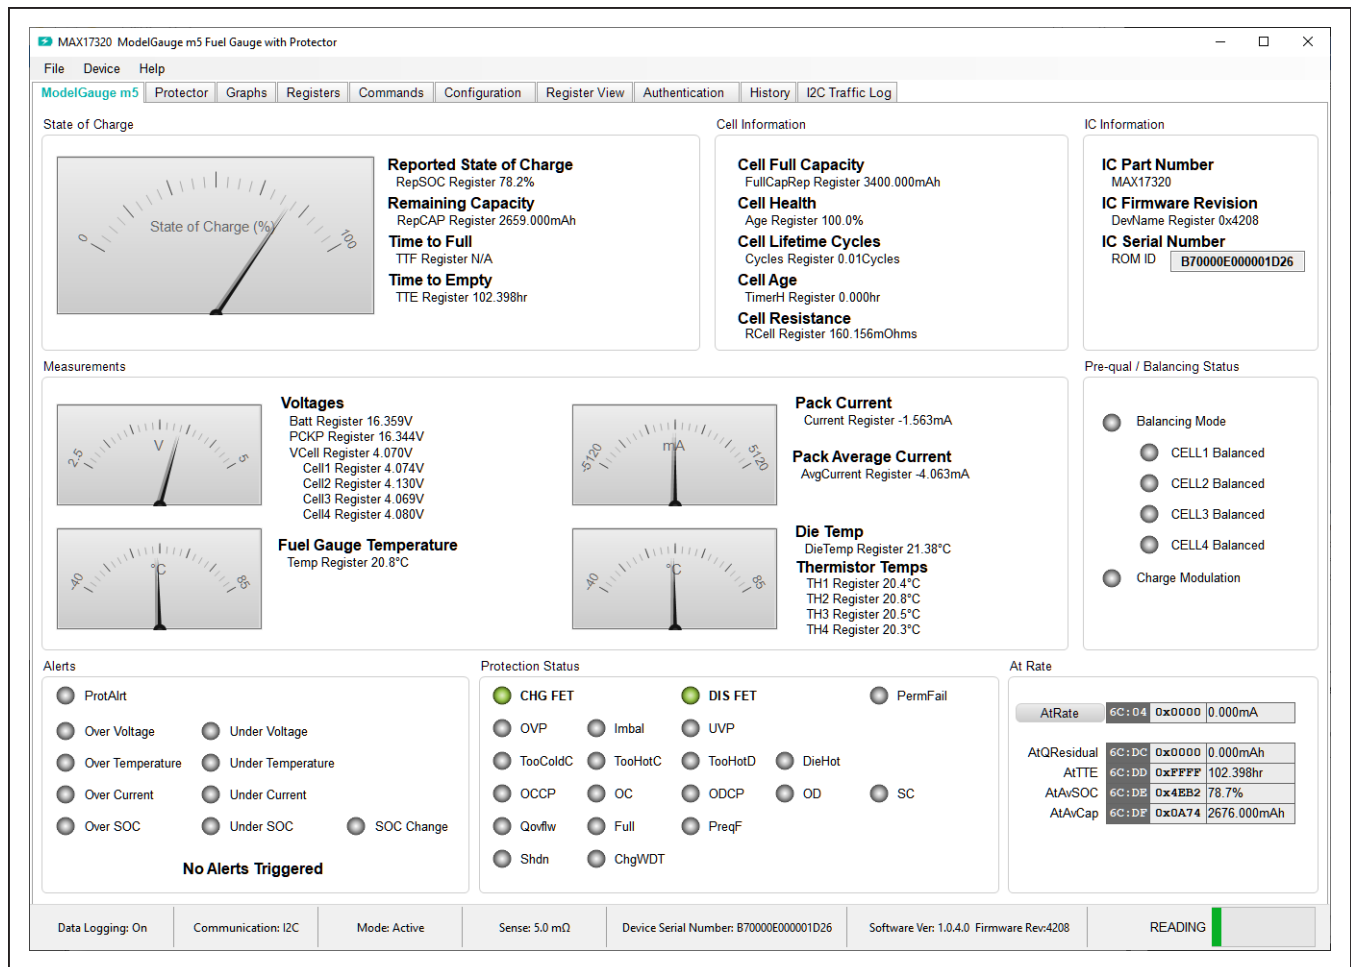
MAX17320 ModelGauge m5 Fuel Gauge with Protector

File Device Help

ModelGauge m5 | Protector | Graphs | Registers | Commands | Configuration | Register View | Authentication | History | I2C Traffic Log

State of Charge

State of Charge (%)
0
100

Reported State of Charge
RepSOC Register 78.2%
Remaining Capacity
RepCAP Register 2659.000mAh
Time to Full
TTF Register N/A
Time to Empty
TTE Register 102.398hr

Cell Information

Cell Full Capacity
FullCapRep Register 3400.000mAh
Cell Health
Age Register 100.0%
Cell Lifetime Cycles
Cycles Register 0.01Cycles
Cell Age
TimerH Register 0.000hr
Cell Resistance
RCell Register 160.156mOhms

IC Information

IC Part Number
MAX17320
IC Firmware Revision
DevName Register 0x4208
IC Serial Number
ROM ID B70000E000001D26

Measurements

2.5
V
5

Voltages
Batt Register 16.359V
PCKP Register 16.344V
VCell Register 4.070V
Cell1 Register 4.074V
Cell2 Register 4.130V
Cell3 Register 4.069V
Cell4 Register 4.080V

-5120
mA
5120

Pack Current
Current Register -1.563mA

Pack Average Current
AvgCurrent Register -4.063mA

-40
°C
85

Fuel Gauge Temperature
Temp Register 20.8°C

-40
°C
85

Die Temp
DieTemp Register 21.38°C
Thermistor Temps
TH1 Register 20.4°C
TH2 Register 20.8°C
TH3 Register 20.5°C
TH4 Register 20.3°C

Pre-qual / Balancing Status

Balancing Mode
CELL1 Balanced
CELL2 Balanced
CELL3 Balanced
CELL4 Balanced
Charge Modulation

Alerts

ProtAlrt
Over Voltage
Under Voltage
Over Temperature
Under Temperature
Over Current
Under Current
Over SOC
Under SOC
SOC Change

No Alerts Triggered

Protection Status

CHG FET
DIS FET
PermFail
OVP
Imbal
UVP
TooColdC
TooHotC
TooHotD
DieHot
OCCP
OC
ODCP
OD
SC
Qovflw
Full
PreqF
Shdn
ChgWDT

At Rate

| AtRate | 6C:04 | 0x0000 | 0.000mA |
|---|---|---|---|
| AtQResidual | 6C:DC | 0x0000 | 0.000mAh |
| AtTTE | 6C:DD | 0xFFFF | 102.398hr |
| AtAvSOC | 6C:DE | 0x4EB2 | 78.7% |
| AtAvCap | 6C:DF | 0x0A74 | 2676.000mAh |

Data Logging: On | Communication: I2C | Mode: Active | Sense: 5.0 mΩ | Device Serial Number: B70000E000001D26 | Software Ver: 1.0.4.0 Firmware Rev:4208 | READING